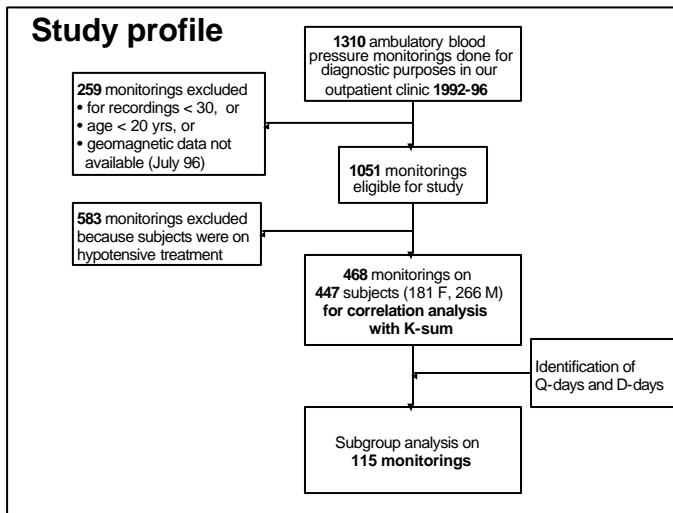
Study profile

1310 ambulatory blood pressure monitorings done for diagnostic purposes in our outpatient clinic 1992-96

259 monitorings excluded
• for recordings < 30, or
• age < 20 yrs, or
• geomagnetic data not available (July 96)

1051 monitorings eligible for study

583 monitorings excluded because subjects were on hypotensive treatment

468 monitorings on 447 subjects (181 F, 266 M) for correlation analysis with K-sum

Identification of Q-days and D-days

Subgroup analysis on 115 monitorings